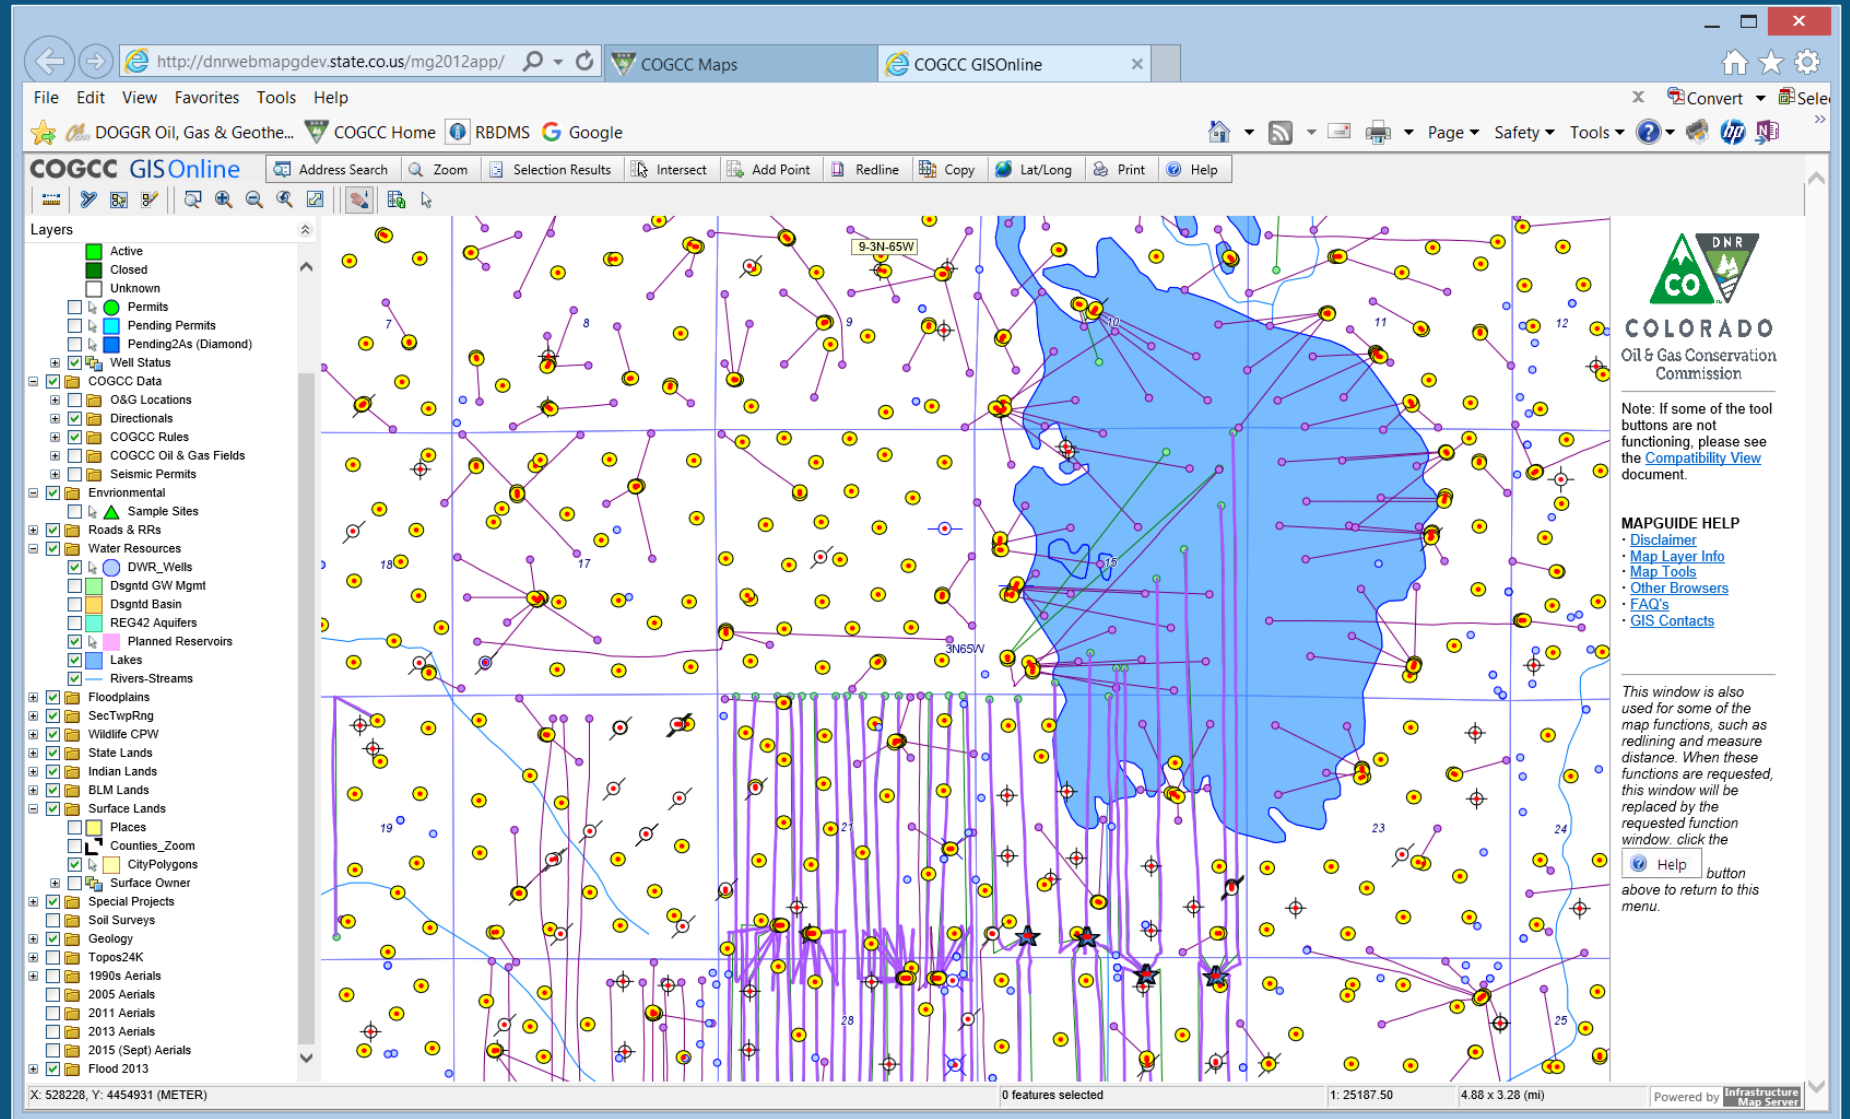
http://dnrwebmapgdev.state.co.us/mg2012app/

COGCC Maps

COGCC GISOnline

File Edit View Favorites Tools Help

Convert Sele

DOGGR Oil, Gas & Geothe... COGCC Home RBDMS Google

Page Safety Tools

COGCC GISOnline

Address Search Zoom Selection Results Intersect Add Point Redline Copy Lat/Long Print Help

Layers

Active
Closed
Unknown
Permits
Pending Permits
Pending2As (Diamond)
Well Status
COGCC Data
O&G Locations
Directionals
COGCC Rules
COGCC Oil & Gas Fields
Seismic Permits
Envrionmental
Sample Sites
Roads & RRs
Water Resources
DWR_Wells
Dsgntd GW Mgmt
Dsgntd Basin
REG42 Aquifers
Planned Reservoirs
Lakes
Rivers-Streams
Floodplains
SecTwpRng
Wildlife CPW
State Lands
Indian Lands
BLM Lands
Surface Lands
Places
Counties_Zoom
CityPolygons
Surface Owner
Special Projects
Soil Surveys
Geology
Topos24K
1990s Aerials
2005 Aerials
2011 Aerials
2013 Aerials
2015 (Sept) Aerials
Flood 2013

9-3N-65W
7 8 9 10 11 12
18 17 15
3N65W
19 21 23 24
28 25

DNR
CO
COLORADO
Oil & Gas Conservation Commission

Note: If some of the tool buttons are not functioning, please see the Compatibility View document.

MAPGUIDE HELP
· Disclaimer
· Map Layer Info
· Map Tools
· Other Browsers
· FAQ's
· GIS Contacts

This window is also used for some of the map functions, such as redlining and measure distance. When these functions are requested, this window will be replaced by the requested function window. click the Help button above to return to this menu.

X: 528228, Y: 4454931 (METER)
0 features selected
1: 25187.50
4.88 x 3.28 (mi)
Powered by Infrastructure Map Server